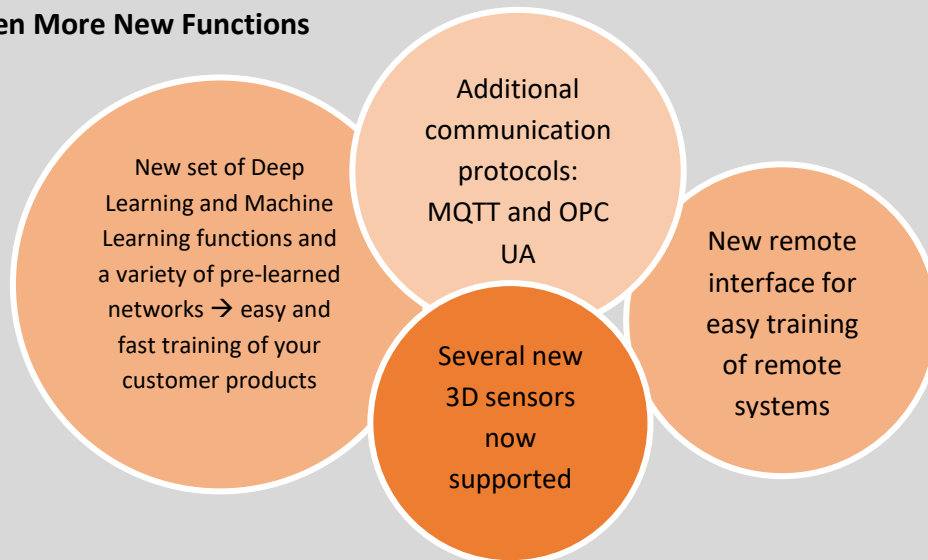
en More New Functions

New set of Deep Learning and Machine Learning functions and a variety of pre-learned networks → easy and fast training of your customer products

Additional communication protocols: MQTT and OPC UA

New remote interface for easy training of remote systems

Several new 3D sensors now supported